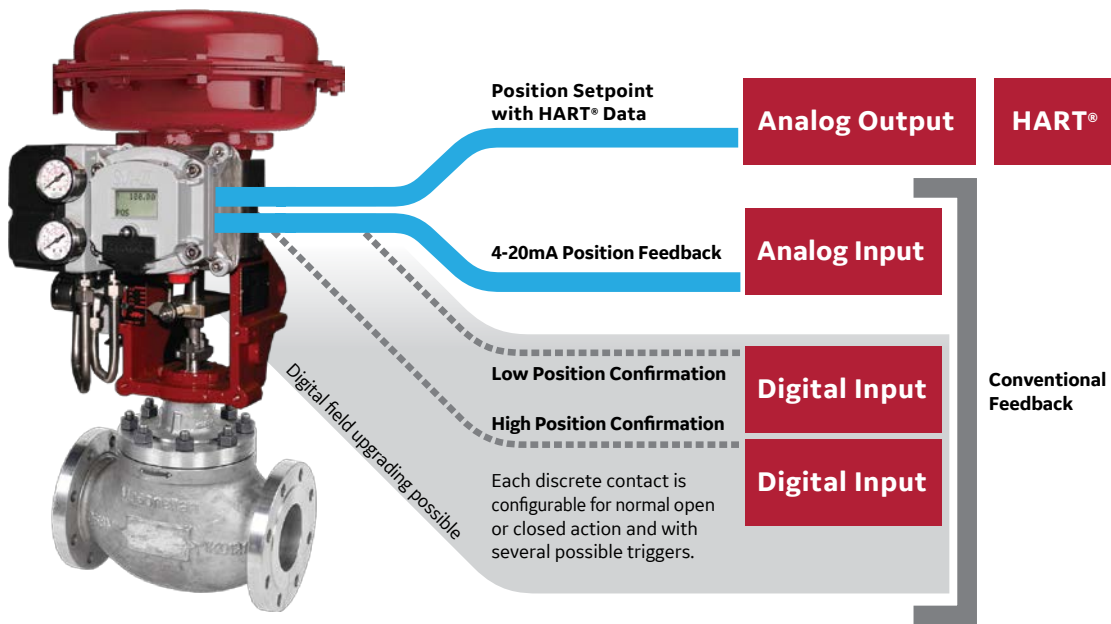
Position Setpoint with HART® Data

Analog Output

HART®

4-20mA Position Feedback

Analog Input

Low Position Confirmation

Digital Input

High Position Confirmation

Digital Input

Each discrete contact is configurable for normal open or closed action and with several possible triggers.

Conventional Feedback

Digital field upgrading possible

100.00
POS